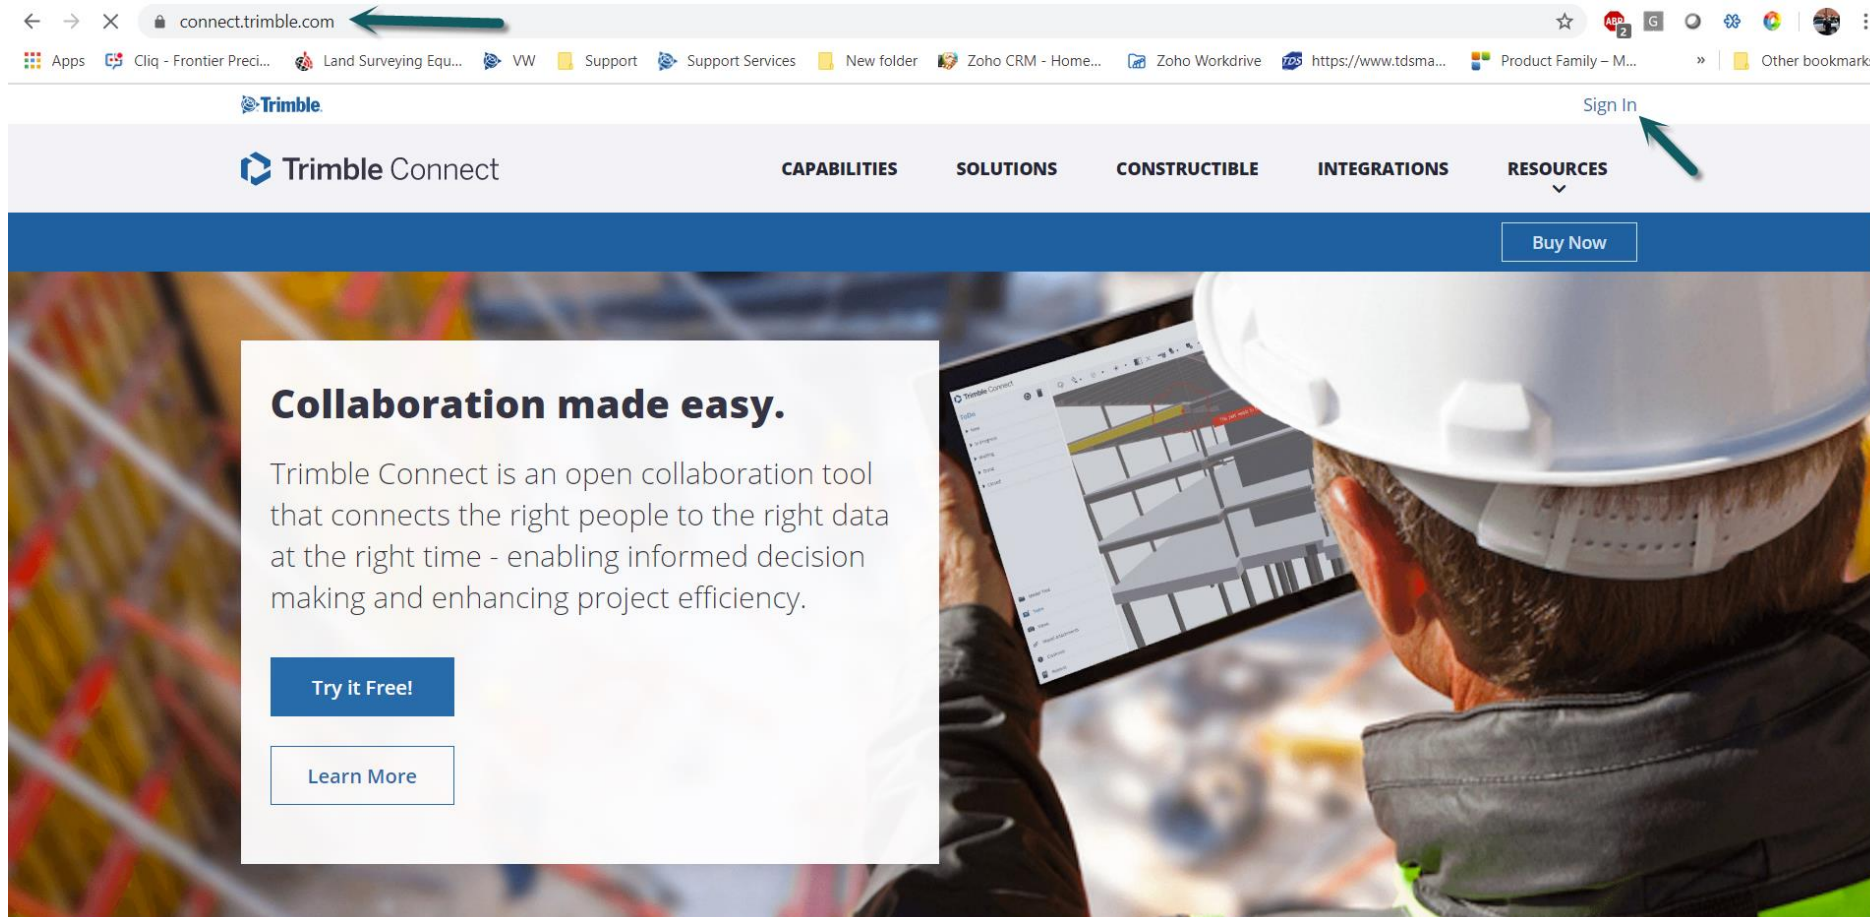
connect.trimble.com

Apps Cliq - Frontier Preci... Land Surveying Equ... VW Support Support Services New folder Zoho CRM - Home... Zoho Workdrive https://www.tdsma... Product Family – M... » Other bookmark

Trimble.

Sign In

Trimble Connect

CAPABILITIES SOLUTIONS CONSTRUCTIBLE INTEGRATIONS RESOURCES

Buy Now

Collaboration made easy.

Trimble Connect is an open collaboration tool that connects the right people to the right data at the right time - enabling informed decision making and enhancing project efficiency.

Try it Free!

Learn More